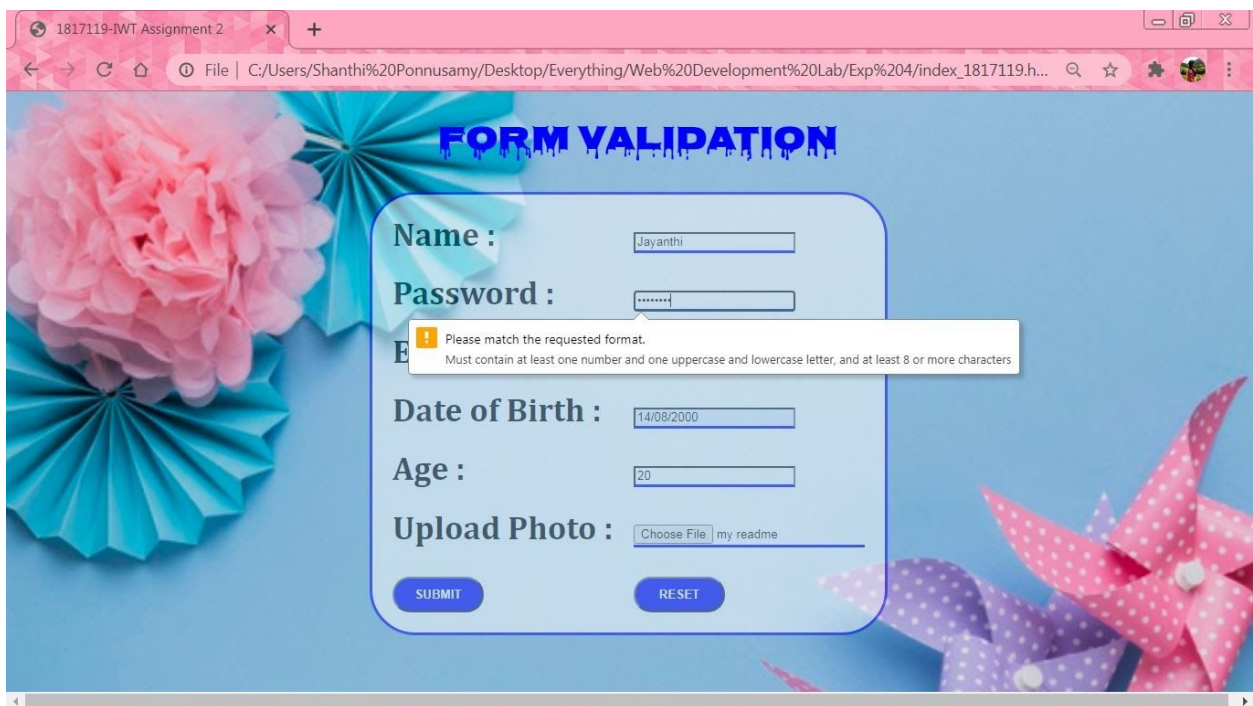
1817119-IWT Assignment 2

File | C:/Users/Shanthi%20Ponnusamy/Desktop/Everything/Web%20Development%20Lab/Exp%204/index_1817119.h...

FORM VALIDATION

Name : Jayanthi

Password : ••••••••

E

Please match the requested format.
Must contain at least one number and one uppercase and lowercase letter, and at least 8 or more characters

Date of Birth : 14/08/2000

Age : 20

Upload Photo : Choose File my readme

SUBMIT

RESET